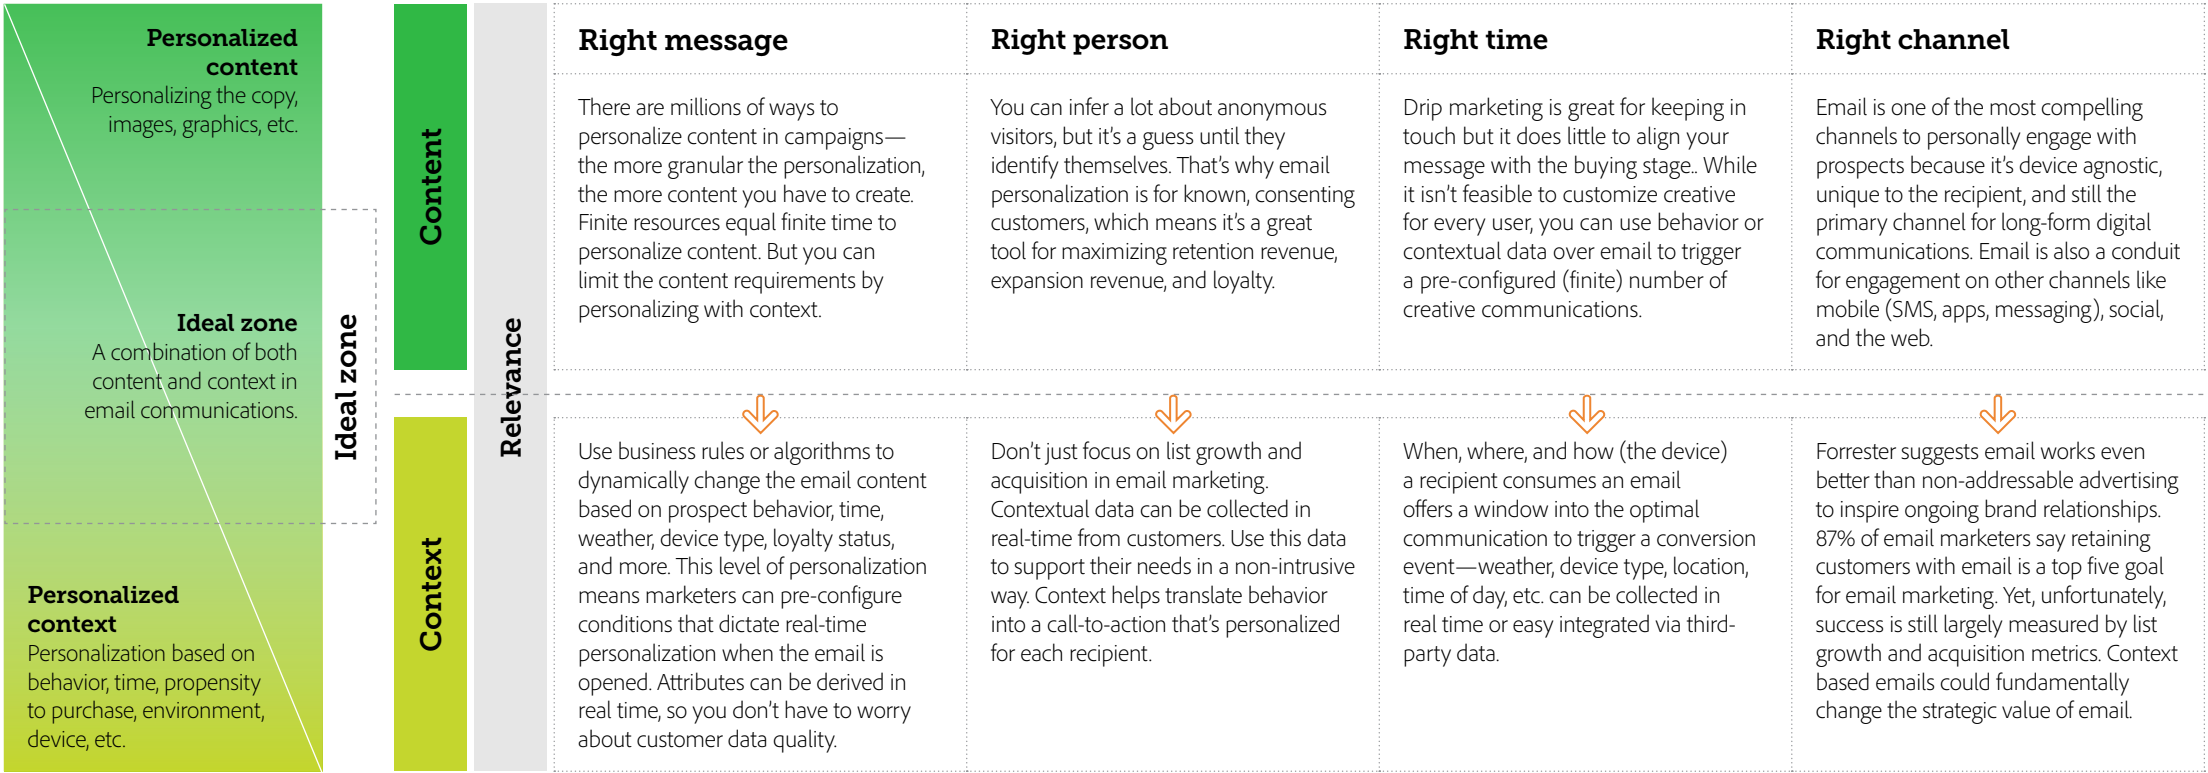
Personalized content
Personalizing the copy, images, graphics, etc.

Ideal zone
A combination of both content and context in email communications.

Personalized context
Personalization based on behavior, time, propensity to purchase, environment, device, etc.

Ideal zone

Content

Context

Relevance

| Right message | Right person | Right time | Right channel |
|---|---|---|---|
| There are millions of ways to personalize content in campaigns—the more granular the personalization, the more content you have to create. Finite resources equal finite time to personalize content. But you can limit the content requirements by personalizing with context. | You can infer a lot about anonymous visitors, but it's a guess until they identify themselves. That's why email personalization is for known, consenting customers, which means it's a great tool for maximizing retention revenue, expansion revenue, and loyalty. | Drip marketing is great for keeping in touch but it does little to align your message with the buying stage.. While it isn't feasible to customize creative for every user, you can use behavior or contextual data over email to trigger a pre-configured (finite) number of creative communications. | Email is one of the most compelling channels to personally engage with prospects because it's device agnostic, unique to the recipient, and still the primary channel for long-form digital communications. Email is also a conduit for engagement on other channels like mobile (SMS, apps, messaging), social, and the web. |
| Use business rules or algorithms to dynamically change the email content based on prospect behavior, time, weather, device type, loyalty status, and more. This level of personalization means marketers can pre-configure conditions that dictate real-time personalization when the email is opened. Attributes can be derived in real time, so you don't have to worry about customer data quality. | Don't just focus on list growth and acquisition in email marketing. Contextual data can be collected in real-time from customers. Use this data to support their needs in a non-intrusive way. Context helps translate behavior into a call-to-action that's personalized for each recipient. | When, where, and how (the device) a recipient consumes an email offers a window into the optimal communication to trigger a conversion event—weather, device type, location, time of day, etc. can be collected in real time or easy integrated via third-party data. | Forrester suggests email works even better than non-addressable advertising to inspire ongoing brand relationships. 87% of email marketers say retaining customers with email is a top five goal for email marketing. Yet, unfortunately, success is still largely measured by list growth and acquisition metrics. Context based emails could fundamentally change the strategic value of email. |